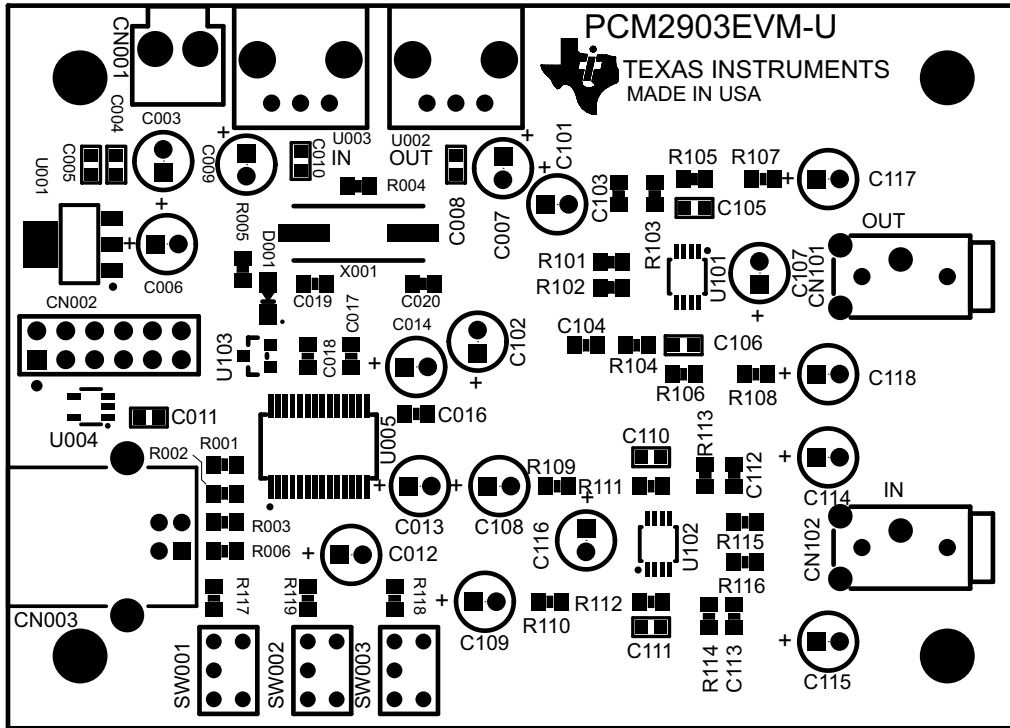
PCM2903EVM-U
TEXAS INSTRUMENTS
MADE IN USA

CN001
C004
C003
C005
U001
+
C009
U003
C010
IN
U002
OUT
+
C101
+
C008
C007
R004
R005
D001
X001
C019
C017
C020
+
C006
CN002
U103
C018
C014
+
C102
+
C011
U004
R002
R001
R003
R006
C016
U005
+
C013
+
C108
C012
+
R117
R119
R118
+
C109
SW001
SW002
SW003
CN003
R105
R107
+
C117
C103
R103
C105
R101
R102
U101
C107
CN101
OUT
+
C104
R104
C106
R106
R108
+
C118
C110
R113
C112
+
C114
R109
R111
+
C116
U102
R115
IN
CN102
R116
R112
R110
C111
R114
C113
+
C115